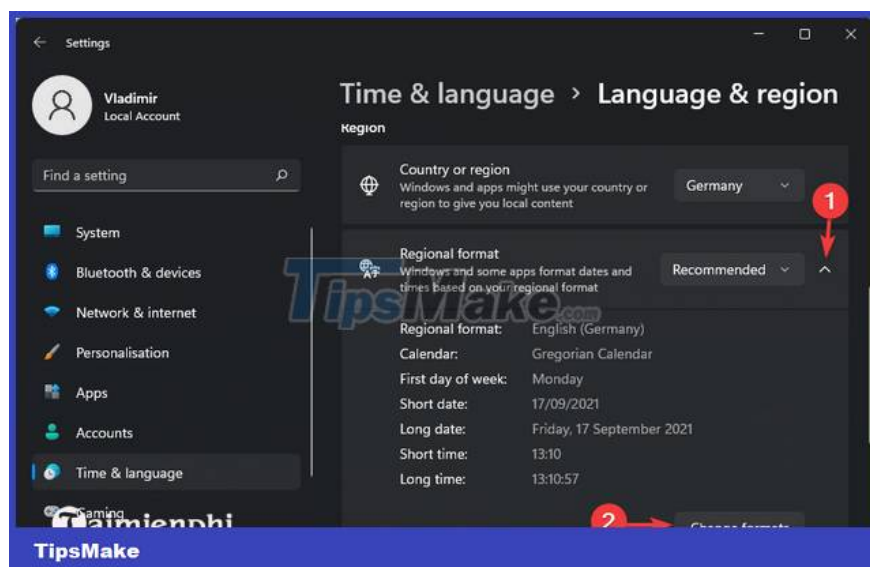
Settings

Vladimir
Local Account

Find a setting

System
Bluetooth & devices
Network & internet
Personalisation
Apps
Accounts
Time & language
Gaming

Time & language > Language & region

Region

Country or region
Windows and apps might use your country or region to give you local content
Germany

1

Regional format
Windows and some apps format dates and times based on your regional format
Recommended

Regional format: English (Germany)
Calendar: Gregorian Calendar
First day of week: Monday
Short date: 17/09/2021
Long date: Friday, 17 September 2021
Short time: 13:10
Long time: 13:10:57

2
Change formats

TipsMake.com
Taimienphi
TipsMake